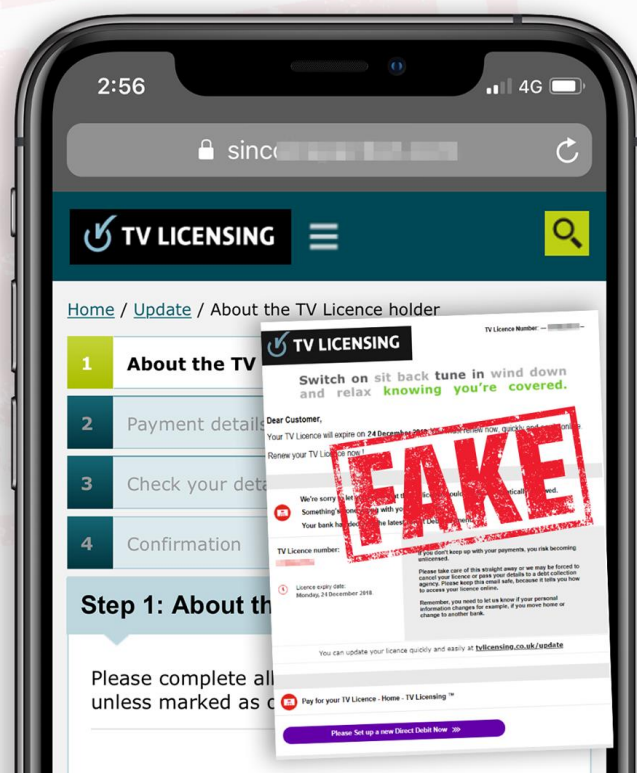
2:56

4G

sinc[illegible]

TV LICENSING

Home / Update / About the TV Licence holder

1 About the TV

2 Payment details

3 Check your deta

4 Confirmation

Step 1: About th

Please complete all unless marked as c

TV LICENSING

TV Licence Number: — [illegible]

Switch on sit back tune in wind down and relax knowing you're covered.

Dear Customer,

Your TV Licence will expire on 24 December 2018 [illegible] renew now, quickly and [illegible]

Renew your TV Lic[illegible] now !

FAKE

We're sorry to let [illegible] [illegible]tically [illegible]ed.

Something's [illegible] with you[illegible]

Your bank ha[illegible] the lates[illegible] Det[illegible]

TV Licence number:

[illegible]

Licence expiry date: Monday, 24 December 2018

If you don't keep up with your payments, you risk becoming unlicensed.

Please take care of this straight away or we may be forced to cancel your licence or pass your details to a debt collection agency. Please keep this email safe, because it tells you how to access your licence online.

Remember, you need to let us know if your personal information changes for example, if you move home or change to another bank.

You can update your licence quickly and easily at tvlicensing.co.uk/update

Pay for your TV Licence - Home - TV Licensing ™

Please Set up a new Direct Debit Now »